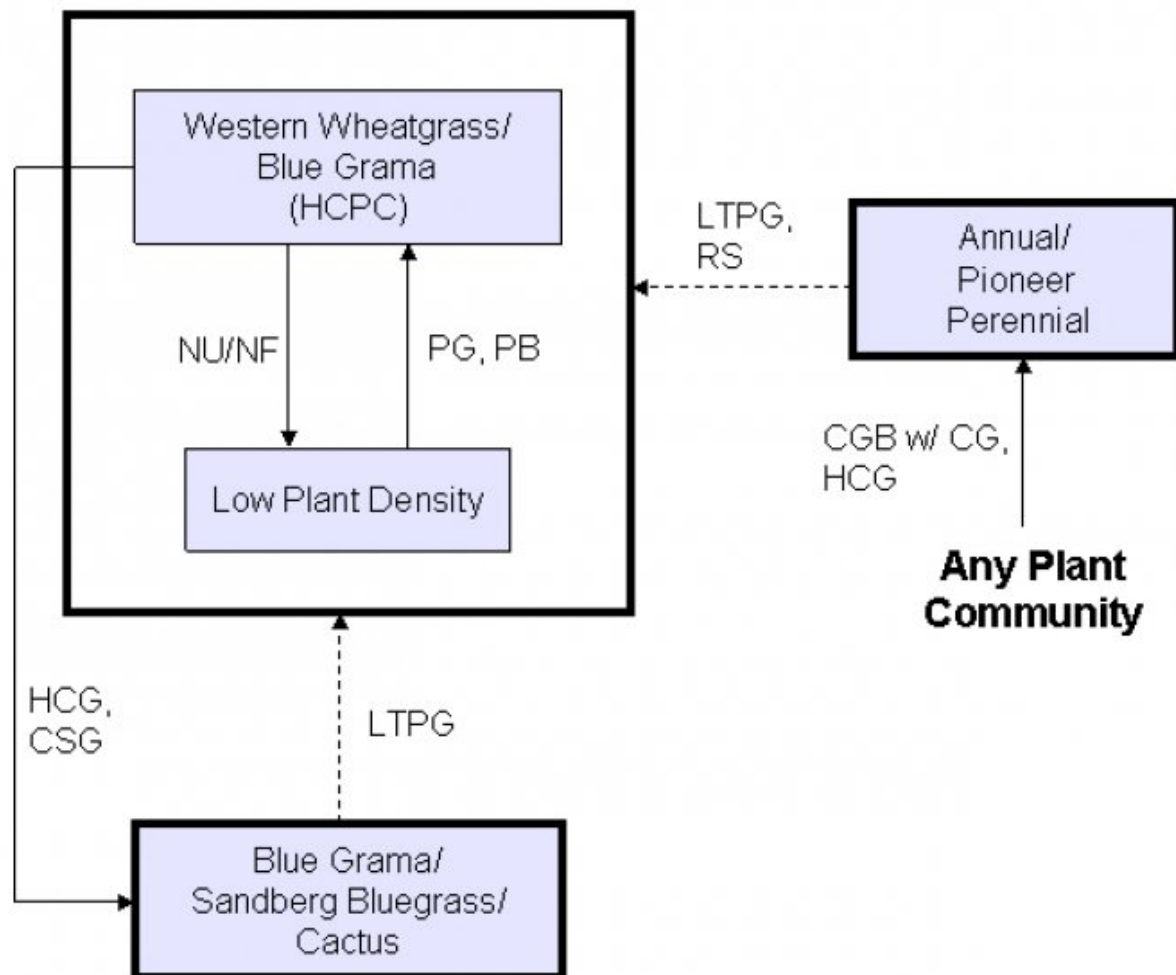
Western Wheatgrass/ Blue Grama (HCPC)

NU/NF

PG, PB

Low Plant Density

LTPG, RS

Annual/ Pioneer Perennial

CGB w/ CG, HCG

Any Plant Community

HCG, CSG

LTPG

Blue Grama/ Sandberg Bluegrass/ Cactus